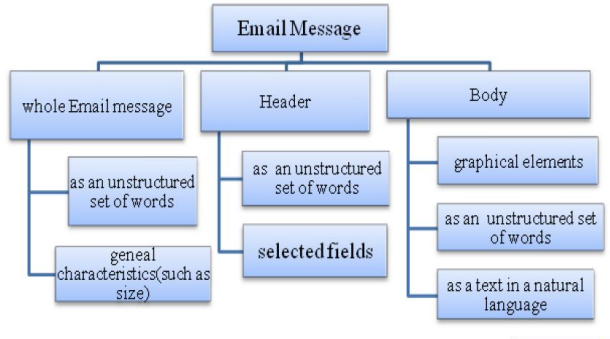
Email Message

whole Email message

as an unstructured set of words

geneal characteristics(such as size)

Header

as an unstructured set of words

selected fields

Body

graphical elements

as an unstructured set of words

as a text in a natural language